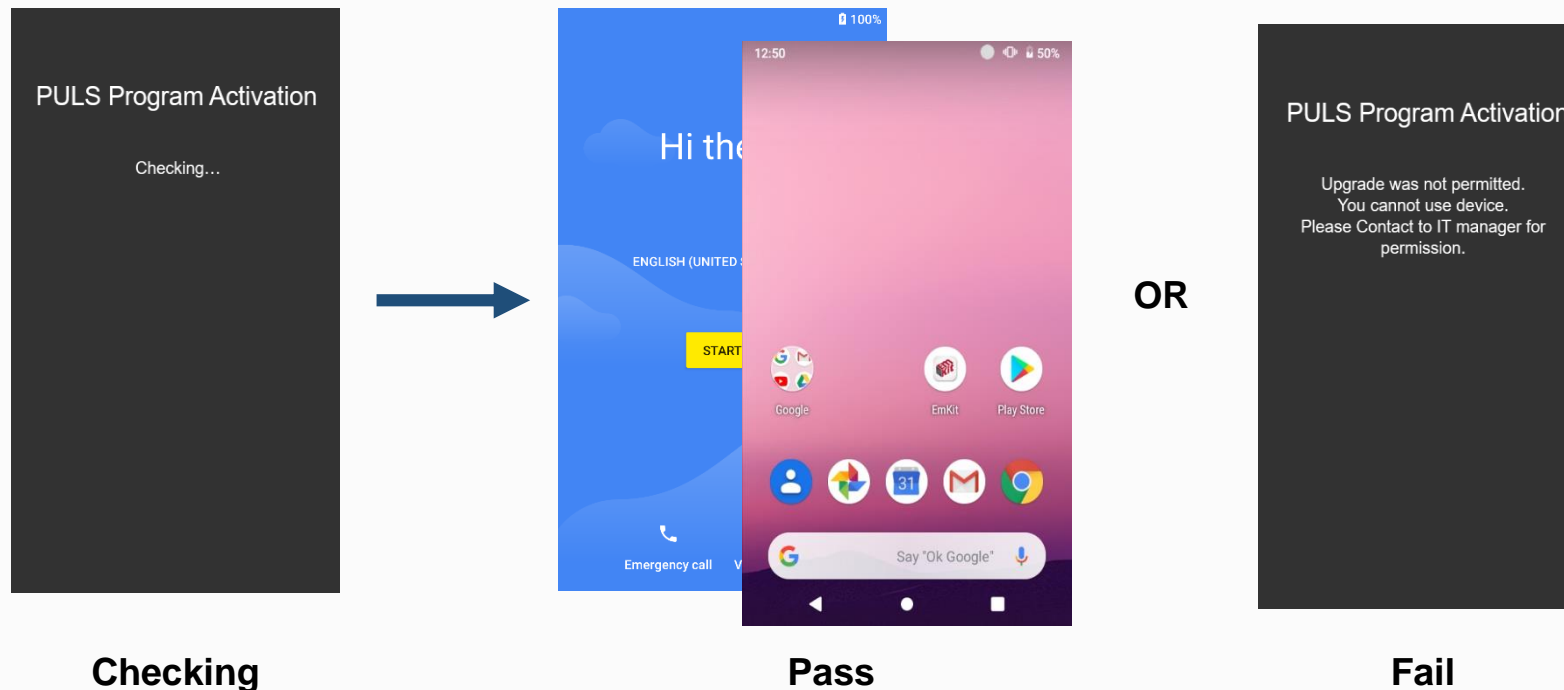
PULS Program Activation

Checking…

100%

Hi the

ENGLISH (UNITED S

START

Emergency call V

12:50

50%

Google

EmKit

Play Store

31

Say "Ok Google"

OR

PULS Program Activation

Upgrade was not permitted.
You cannot use device.
Please Contact to IT manager for permission.

Checking

Pass

Fail